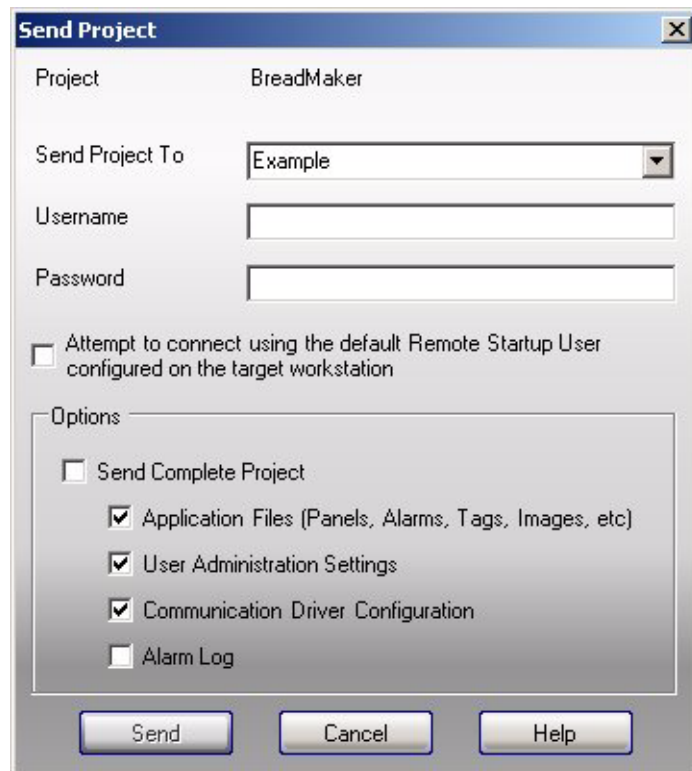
Send Project

Project BreadMaker

Send Project To Example

Username

Password

Attempt to connect using the default Remote Startup User configured on the target workstation

Options

Send Complete Project

Application Files (Panels, Alarms, Tags, Images, etc)

User Administration Settings

Communication Driver Configuration

Alarm Log

Send Cancel Help